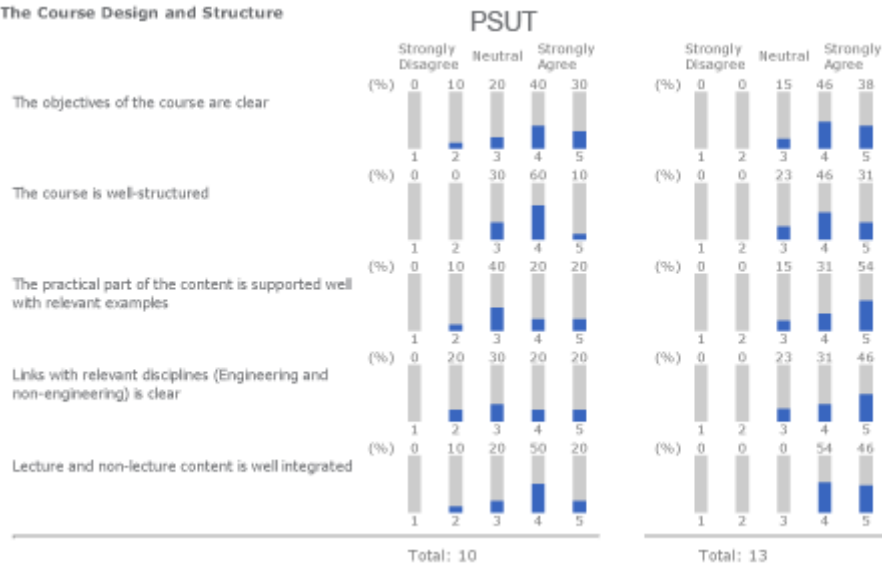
The Course Design and Structure

PSUT

| | | Strongly Disagree | | Neutral | | Strongly Agree |
|---|---|---|---|---|---|---|
| | | 1 | 2 | 3 | 4 | 5 |
| The objectives of the course are clear | (%) | 0 | 10 | 20 | 40 | 30 |
| The course is well-structured | (%) | 0 | 0 | 30 | 60 | 10 |
| The practical part of the content is supported well with relevant examples | (%) | 0 | 10 | 40 | 20 | 20 |
| Links with relevant disciplines (Engineering and non-engineering) is clear | (%) | 0 | 20 | 30 | 20 | 20 |
| Lecture and non-lecture content is well integrated | (%) | 0 | 10 | 20 | 50 | 20 |

Total: 10

| | | Strongly Disagree | | Neutral | | Strongly Agree |
|---|---|---|---|---|---|---|
| | | 1 | 2 | 3 | 4 | 5 |
| The objectives of the course are clear | (%) | 0 | 0 | 15 | 46 | 38 |
| The course is well-structured | (%) | 0 | 0 | 23 | 46 | 31 |
| The practical part of the content is supported well with relevant examples | (%) | 0 | 0 | 15 | 31 | 54 |
| Links with relevant disciplines (Engineering and non-engineering) is clear | (%) | 0 | 0 | 23 | 31 | 46 |
| Lecture and non-lecture content is well integrated | (%) | 0 | 0 | 0 | 54 | 46 |

Total: 13